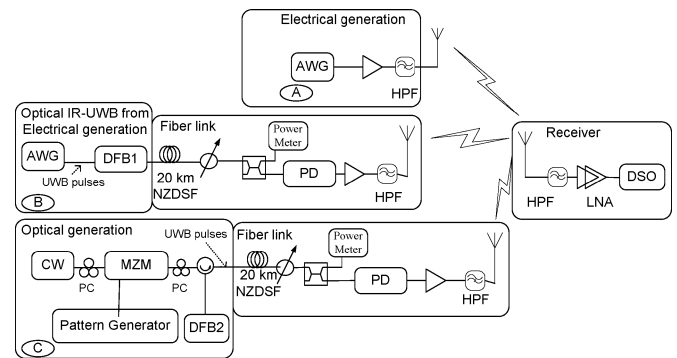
Electrical generation

AWG

A

HPF

Optical IR-UWB from Electrical generation

AWG

DFB1

UWB pulses

B

Fiber link

20 km NZDSF

Power Meter

PD

HPF

Receiver

HPF

LNA

DSO

Optical generation

CW

PC

MZM

PC

UWB pulses

Pattern Generator

DFB2

C

Fiber link

20 km NZDSF

Power Meter

PD

HPF